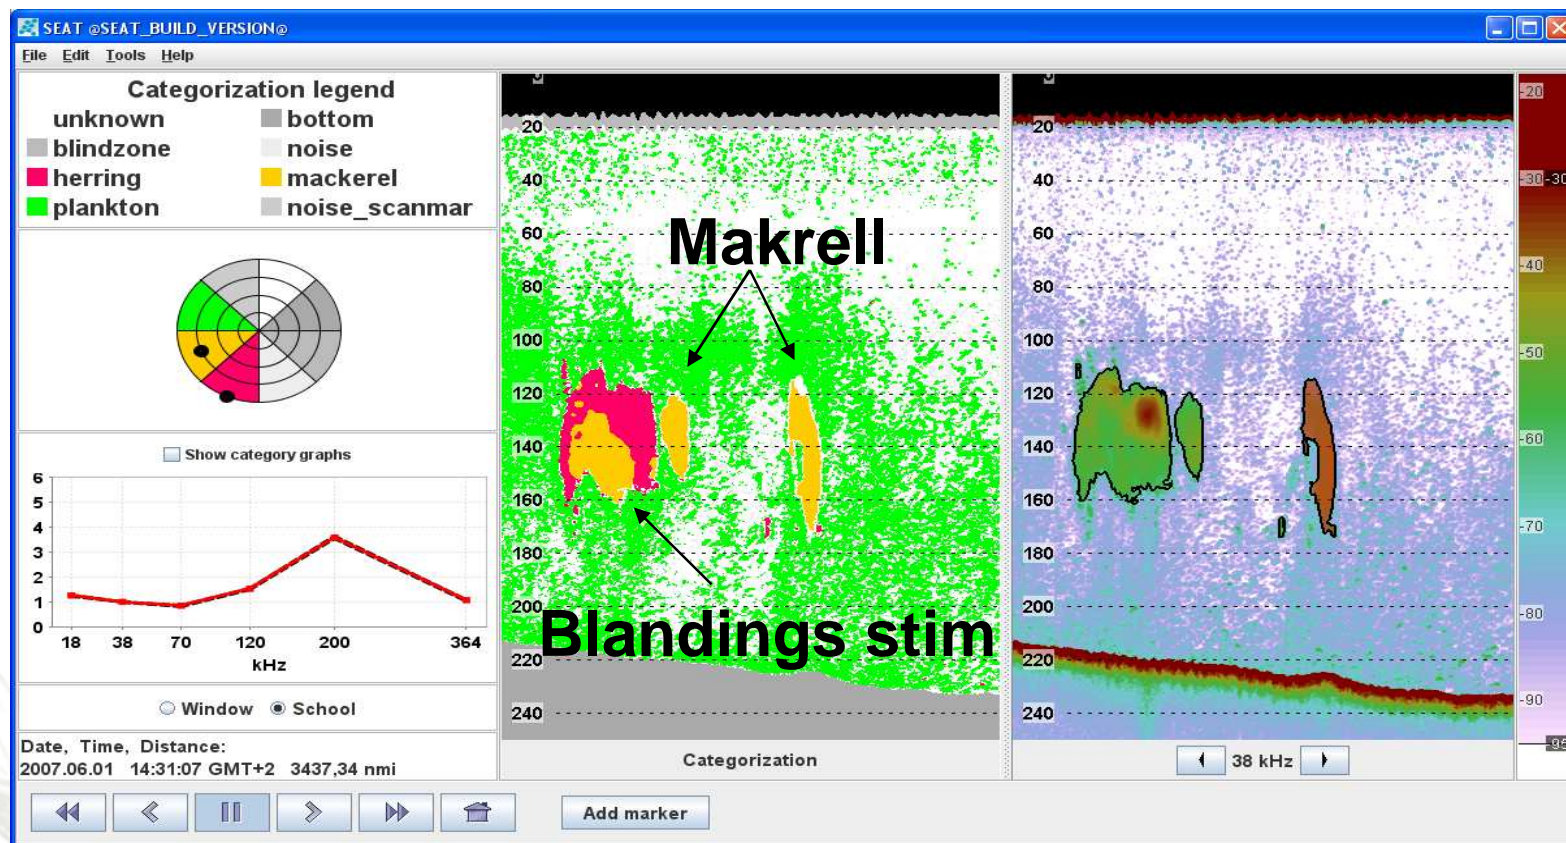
SEAT @SEAT_BUILD_VERSION@

File Edit Tools Help

Categorization legend

unknown
bottom
blindzone
noise
herring
mackerel
plankton
noise_scanmar

Show category graphs

6
5
4
3
2
1
0
18 38 70 120 200 364
kHz

Window School

Date, Time, Distance:
2007.06.01 14:31:07 GMT+2 3437,34 nmi

20
40
60
80
100
120
140
160
180
200
220
240

Makrell

Blandings stim

Categorization

20
40
60
80
100
120
140
160
180
200
220
240

38 kHz

-20
-30 -30
-40
-50
-60
-70
-80
-90
-95

Add marker